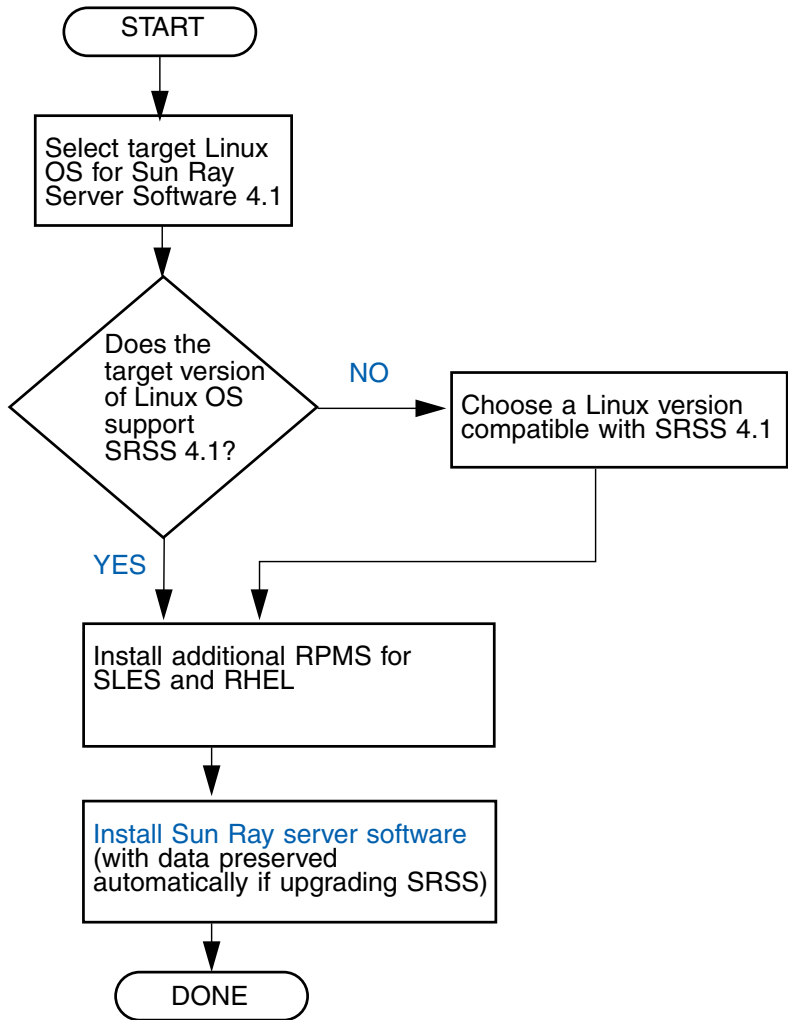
START

Select target Linux OS for Sun Ray Server Software 4.1

Does the target version of Linux OS support SRSS 4.1?

NO

Choose a Linux version compatible with SRSS 4.1

YES

Install additional RPMS for SLES and RHEL

Install Sun Ray server software (with data preserved automatically if upgrading SRSS)

DONE